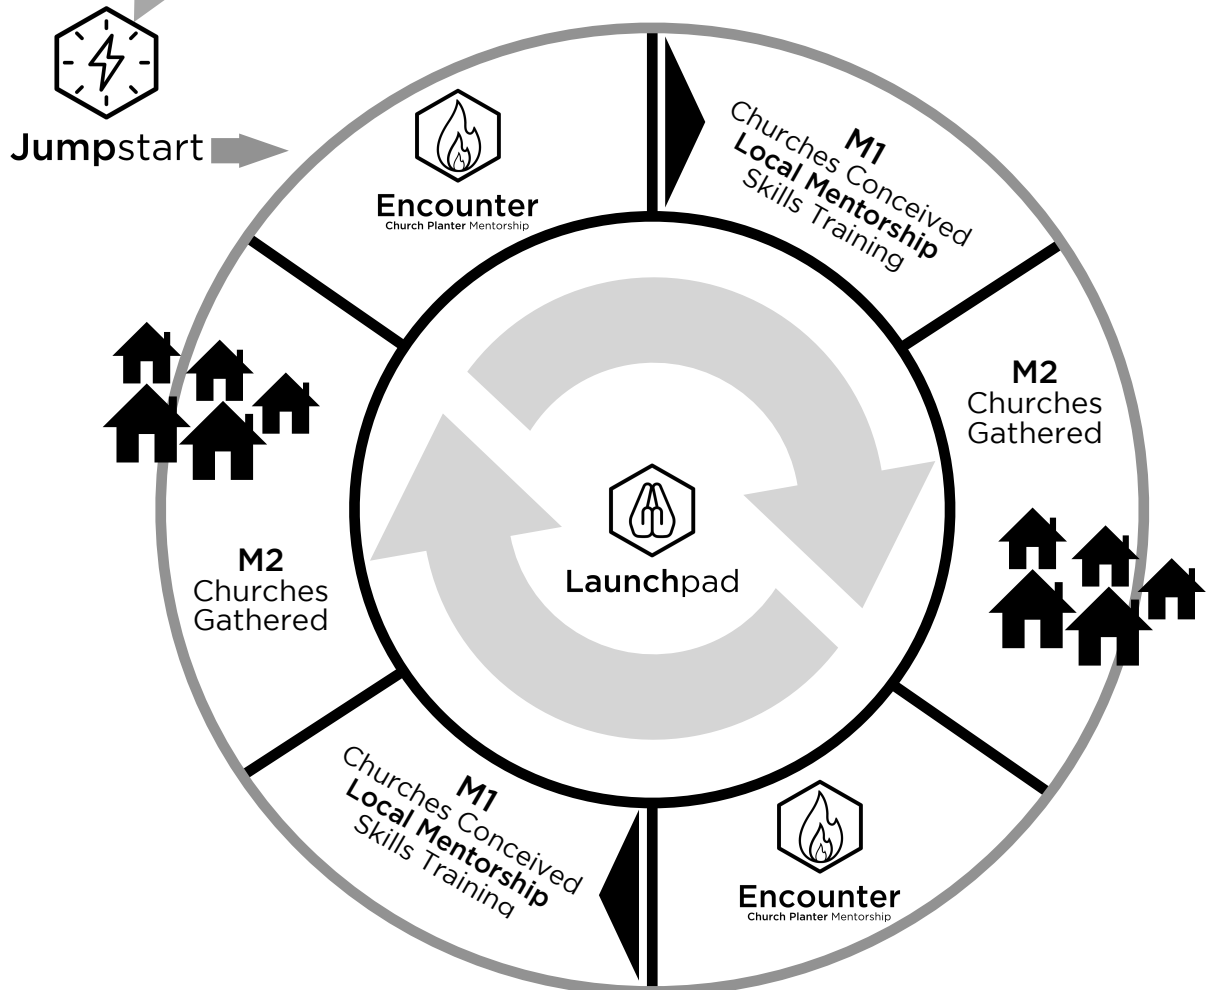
Jumpstart

Encounter
Church Planter Mentorship

M1
Churches Conceived
Local Mentorship
Skills Training

M2
Churches
Gathered

Launchpad

M2
Churches
Gathered

M1
Churches Conceived
Local Mentorship
Skills Training

Encounter
Church Planter Mentorship